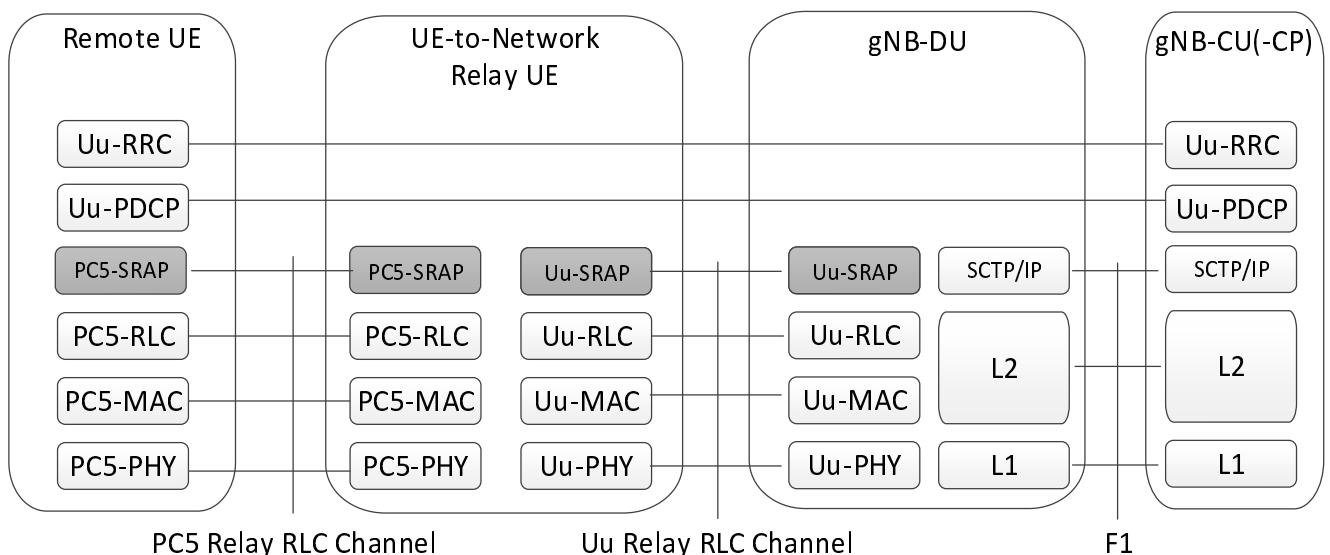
Remote UE

Uu-RRC

Uu-PDCP

PC5-SRAP

PC5-RLC

PC5-MAC

PC5-PHY

UE-to-Network Relay UE

PC5-SRAP

Uu-SRAP

PC5-RLC

Uu-RLC

PC5-MAC

Uu-MAC

PC5-PHY

Uu-PHY

gNB-DU

Uu-SRAP

SCTP/IP

Uu-RLC

Uu-MAC

L2

Uu-PHY

L1

gNB-CU(-CP)

Uu-RRC

Uu-PDCP

SCTP/IP

L2

L1

PC5 Relay RLC Channel

Uu Relay RLC Channel

F1